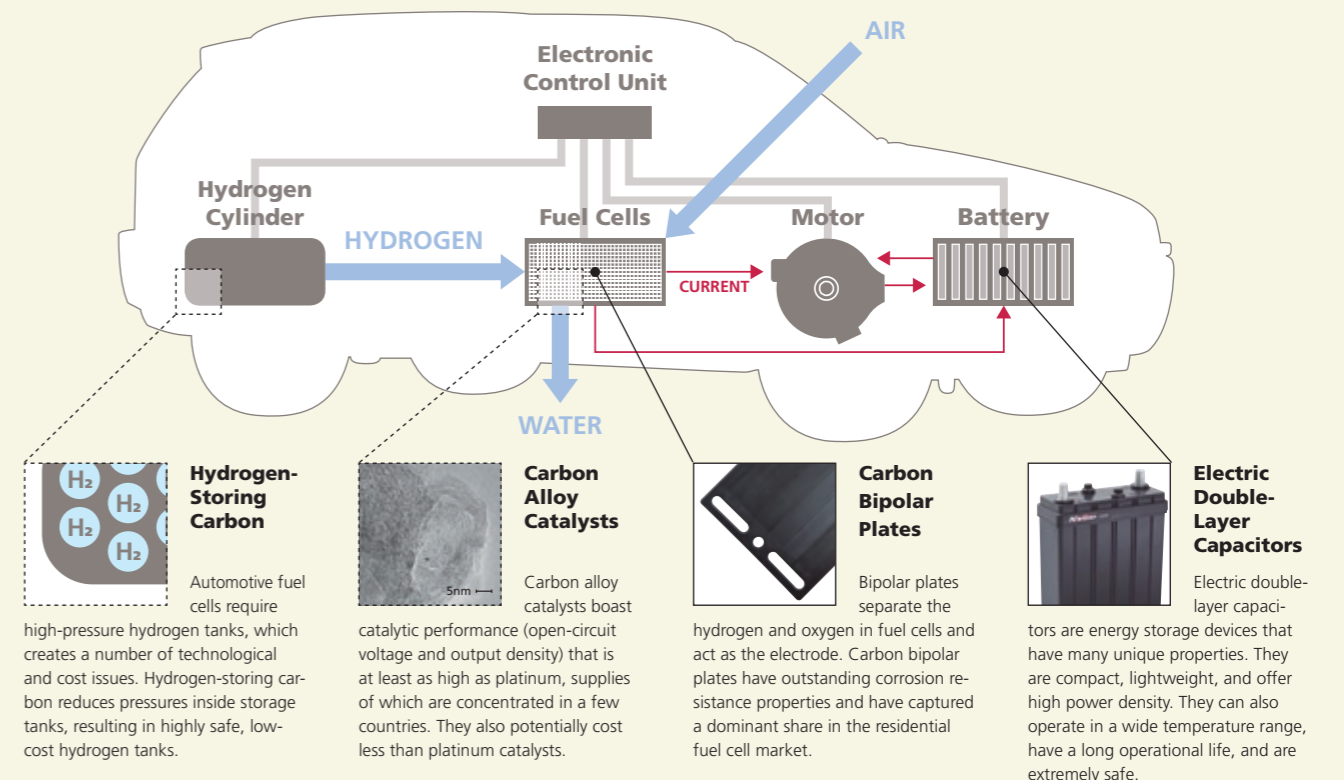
AIR

Electronic Control Unit

Hydrogen Cylinder

HYDROGEN

Fuel Cells

Motor

Battery

CURRENT

WATER

$H_2$ $H_2$ $H_2$ $H_2$ $H_2$

Hydrogen-Storing Carbon

Automotive fuel cells require high-pressure hydrogen tanks, which creates a number of technological and cost issues. Hydrogen-storing carbon reduces pressures inside storage tanks, resulting in highly safe, low-cost hydrogen tanks.

5nm

Carbon Alloy Catalysts

Carbon alloy catalysts boast catalytic performance (open-circuit voltage and output density) that is at least as high as platinum, supplies of which are concentrated in a few countries. They also potentially cost less than platinum catalysts.

Carbon Bipolar Plates

Bipolar plates separate the hydrogen and oxygen in fuel cells and act as the electrode. Carbon bipolar plates have outstanding corrosion resistance properties and have captured a dominant share in the residential fuel cell market.

Electric Double-Layer Capacitors

Electric double-layer capacitors are energy storage devices that have many unique properties. They are compact, lightweight, and offer high power density. They can also operate in a wide temperature range, have a long operational life, and are extremely safe.